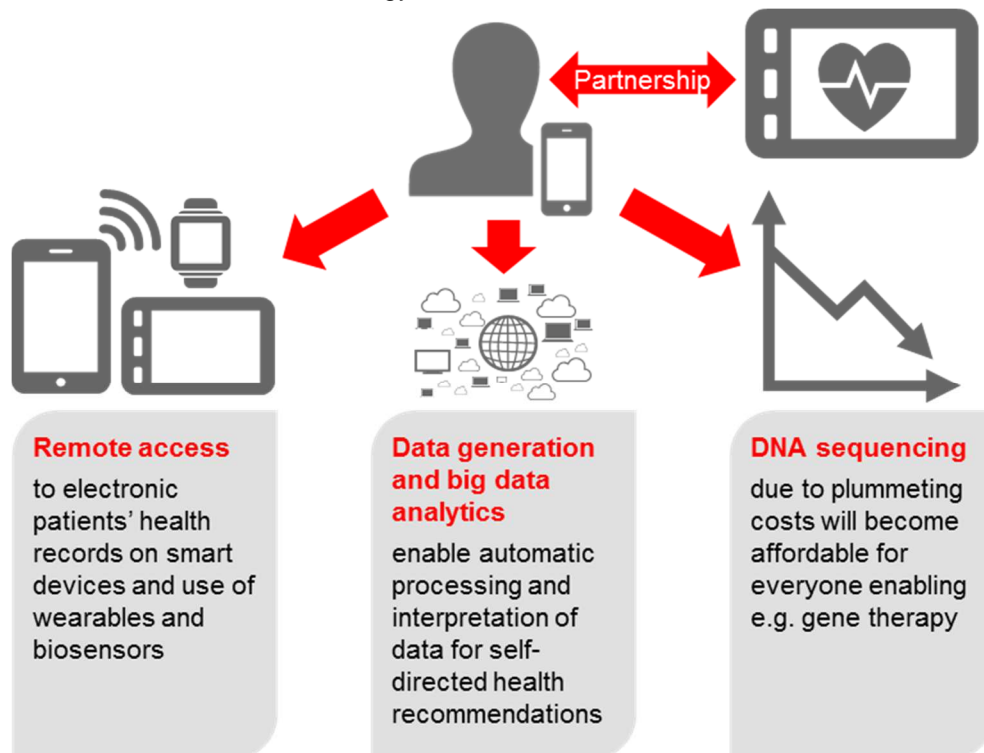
Partnership

Remote access
to electronic patients' health records on smart devices and use of wearables and biosensors

Data generation and big data analytics
enable automatic processing and interpretation of data for self-directed health recommendations

DNA sequencing
due to plummeting costs will become affordable for everyone enabling e.g. gene therapy